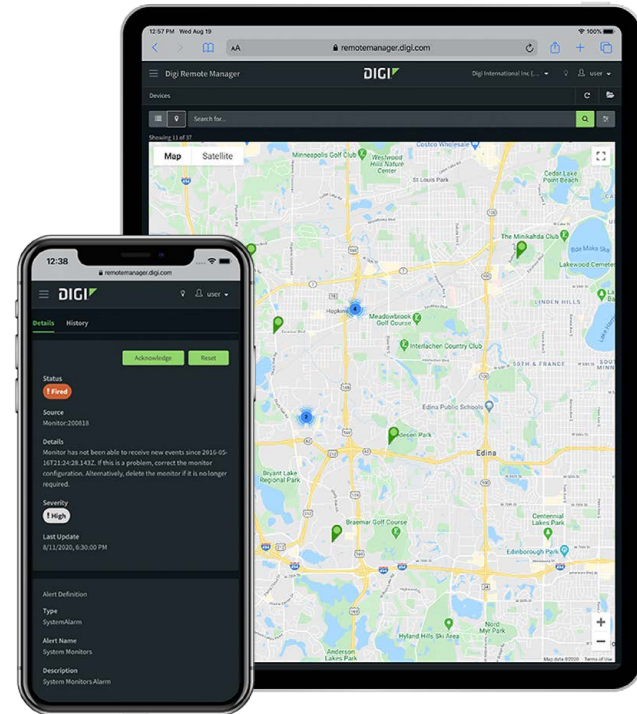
12:57 PM Wed Aug 19

100%

AA

remotemanager.digi.com

Digi Remote Manager

DIGI

Digi International Inc

user

Devices

Search for...

Showing 11 of 37

Map

Satellite

Minneapolis Golf Club

Westwood Hills Nature Center

Costco Wholesale

St Louis Park

Cedar Lake Regional Trail

Cedar Lake

The Minikahda Club

Bde Maka Ska

Lakewood Cemetery

Linden Hills

Hopkins

Meadowbrook Golf Course

Interlachen Country Club

50th & France

Edina Public Schools

Edina

Bryant Lake Regional Park

Braemar Golf Course

Centennial Lakes Park

Edinborough Park

Hyland Hills Ski Area

Nord Park

Anderson Lakes Park

Map data ©2020

Terms of Use

12:38

remotemanager.digi.com

DIGI

user

Details

History

Acknowledge

Reset

Status

! Fired

Source

Monitor:200618

Details

Monitor has not been able to receive new events since 2016-05-16T21:24:28.143Z. If this is a problem, correct the monitor configuration. Alternatively, delete the monitor if it is no longer required.

Severity

! High

Last Update

8/11/2020, 6:30:00 PM

Alert Definition

Type

SystemAlarm

Alert Name

System Monitors

Description

System Monitors Alarm